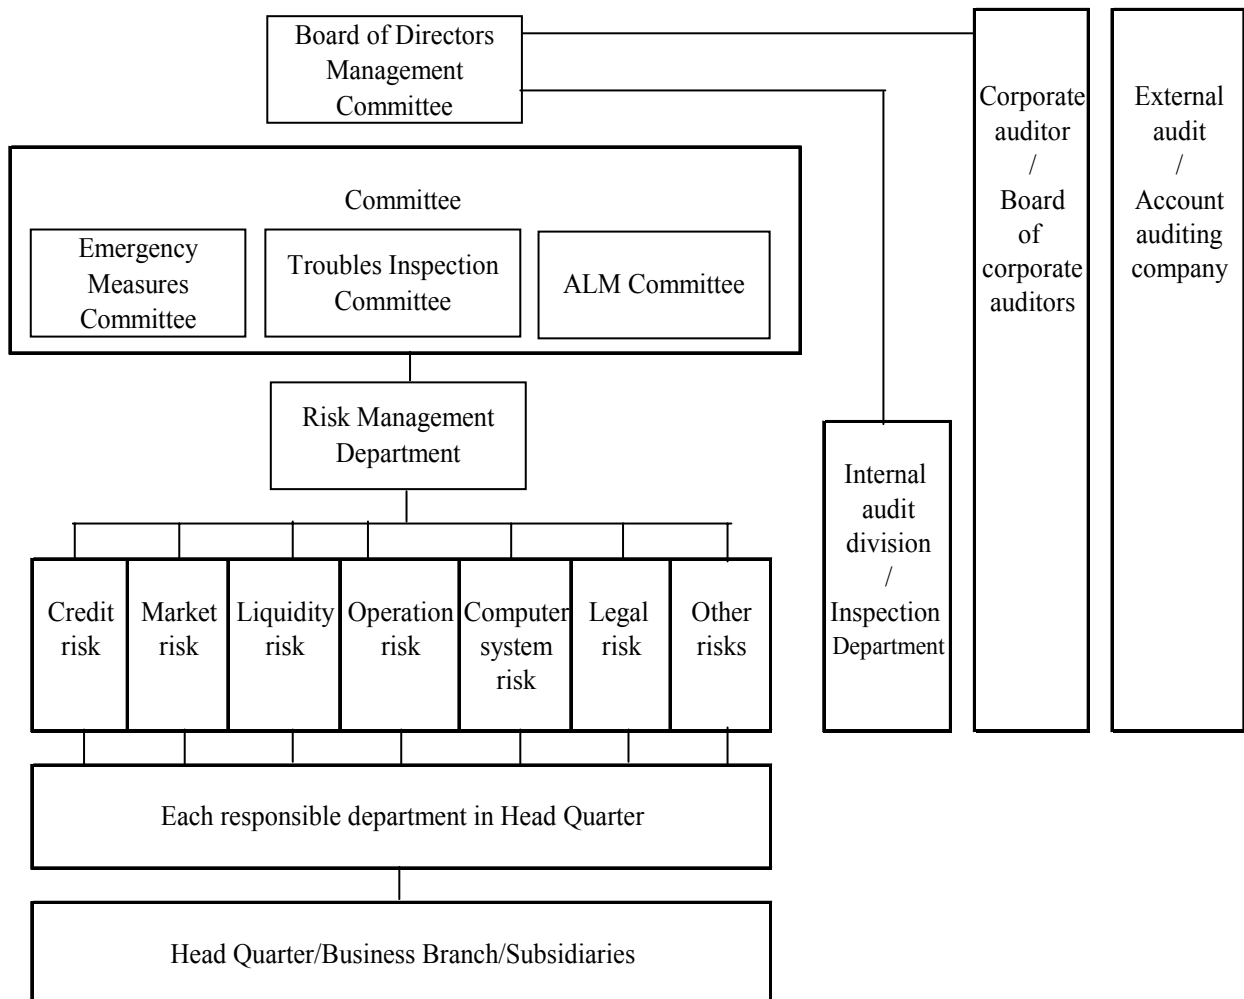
Board of Directors
Management Committee

Corporate auditor / Board of corporate auditors

External audit / Account auditing company

Committee

Emergency Measures Committee

Troubles Inspection Committee

ALM Committee

Risk Management Department

Internal audit division / Inspection Department

Credit risk

Market risk

Liquidity risk

Operation risk

Computer system risk

Legal risk

Other risks

Each responsible department in Head Quarter

Head Quarter/Business Branch/Subsidiaries